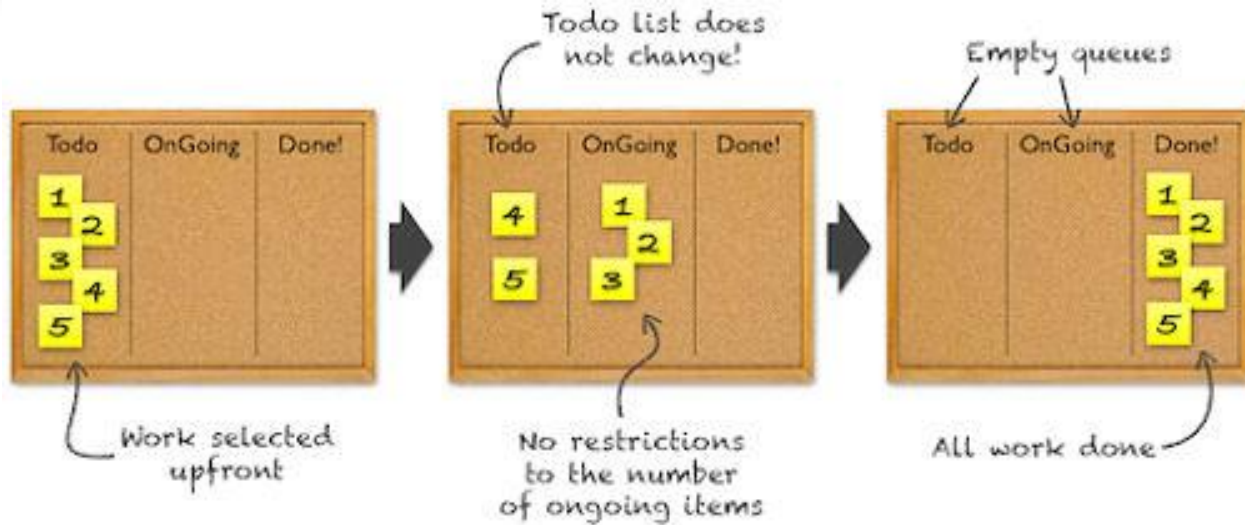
Todo list does not change!

Empty queues

Todo

OnGoing

Done!

1
2
3
4
5

Todo

OnGoing

Done!

4
5

1
2
3

Todo

OnGoing

Done!

1
2
3
4
5

Work selected upfront

No restrictions to the number of ongoing items

All work done